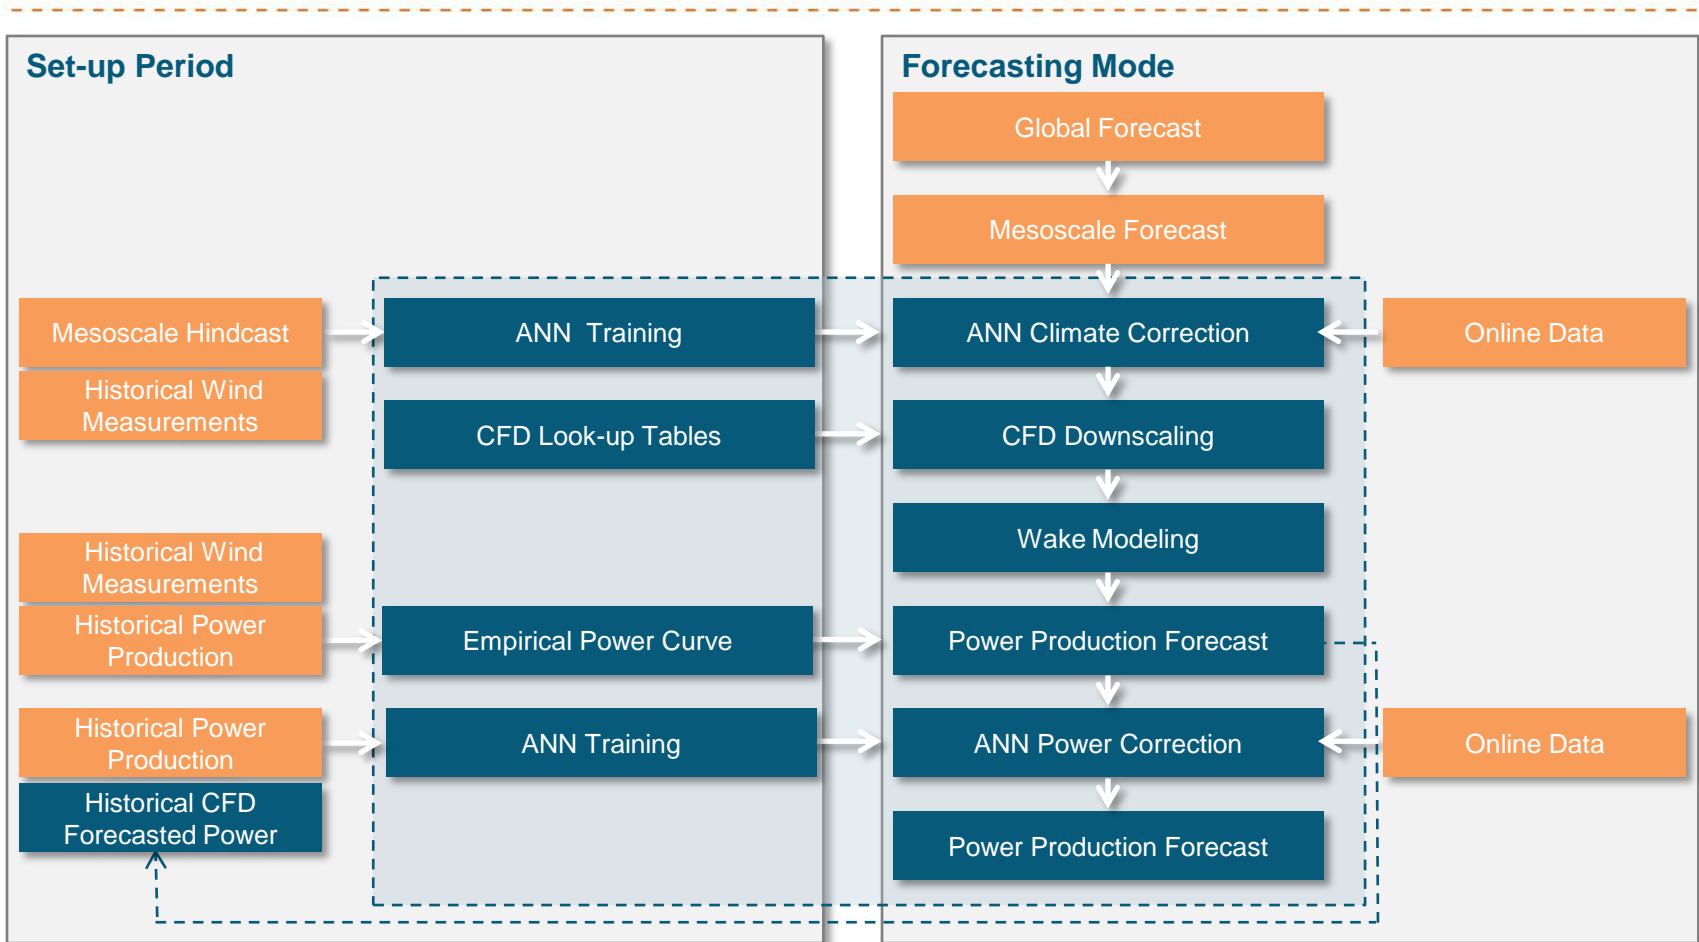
Set-up Period

Mesoscale Hindcast

Historical Wind Measurements

Historical Wind Measurements

Historical Power Production

Historical Power Production

Historical CFD Forecasted Power

ANN Training

CFD Look-up Tables

Empirical Power Curve

ANN Training

Forecasting Mode

Global Forecast

Mesoscale Forecast

ANN Climate Correction

CFD Downscaling

Wake Modeling

Power Production Forecast

ANN Power Correction

Power Production Forecast

Online Data

Online Data